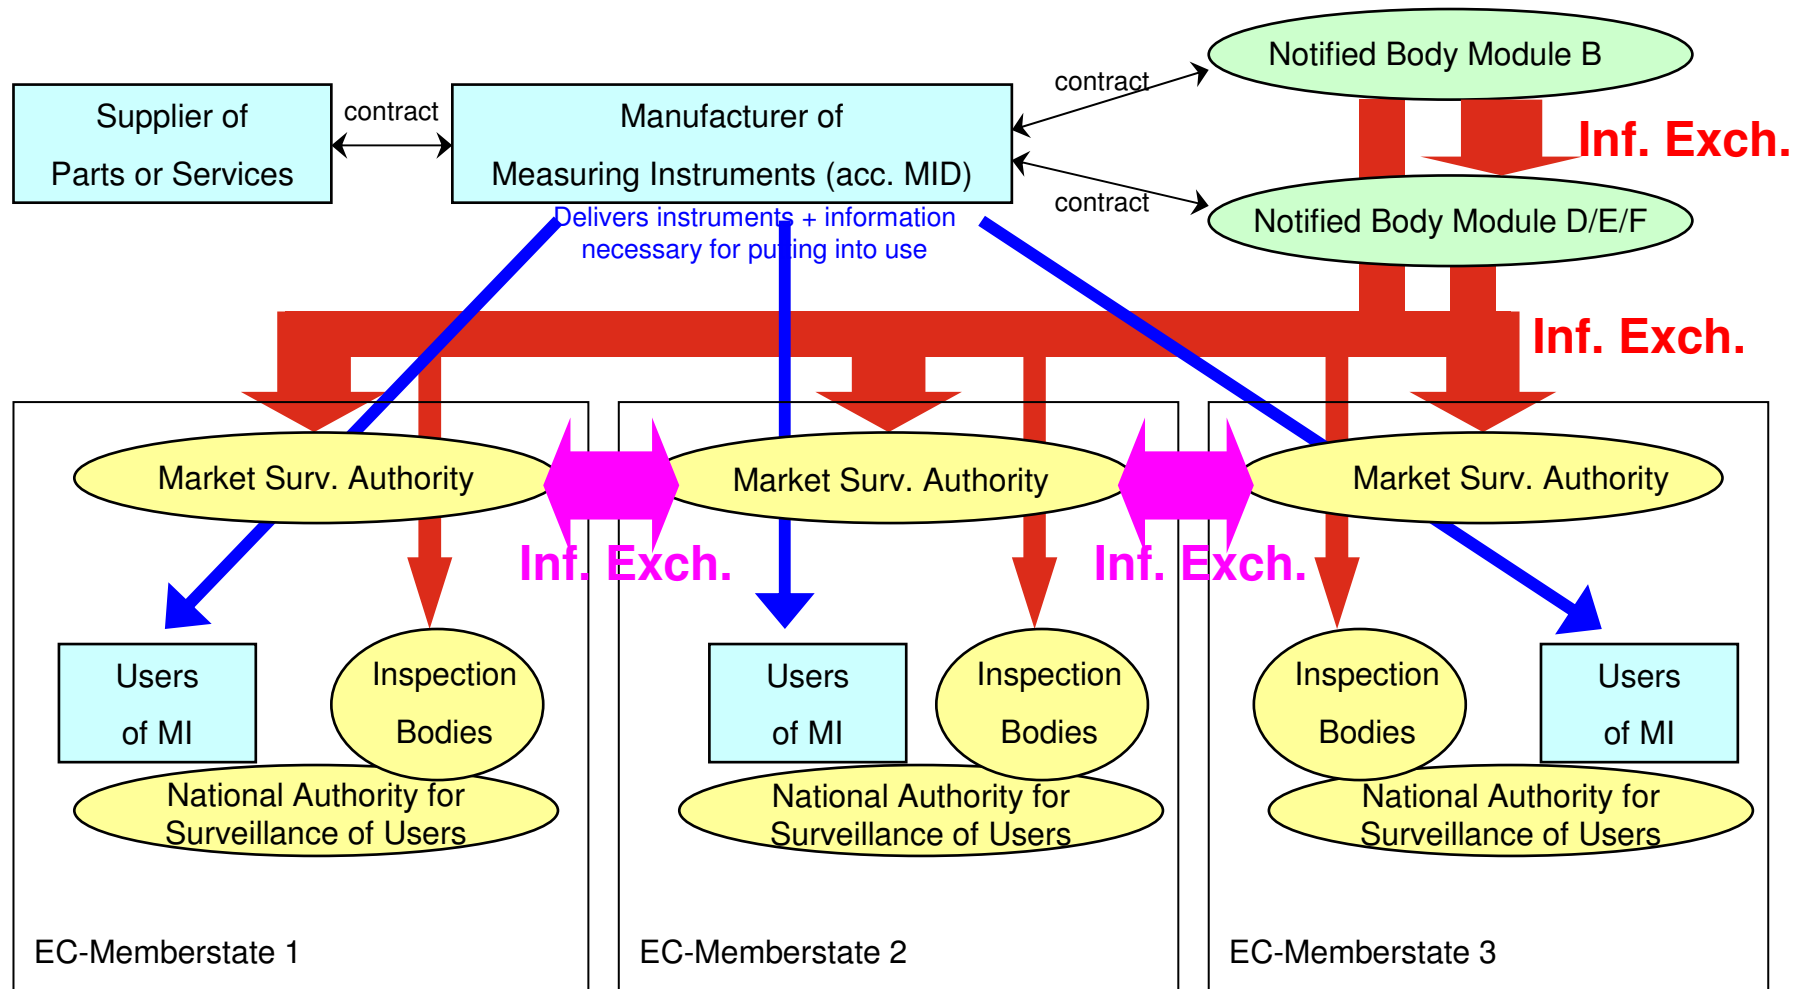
Supplier of Parts or Services

contract

Manufacturer of Measuring Instruments (acc. MID)

contract

Notified Body Module B

Inf. Exch.

contract

Notified Body Module D/E/F

Delivers instruments + information necessary for putting into use

Inf. Exch.

Market Surv. Authority

Market Surv. Authority

Market Surv. Authority

Inf. Exch.

Inf. Exch.

Users of MI

Inspection Bodies

National Authority for Surveillance of Users

Users of MI

Inspection Bodies

National Authority for Surveillance of Users

Inspection Bodies

Users of MI

National Authority for Surveillance of Users

EC-Memberstate 1

EC-Memberstate 2

EC-Memberstate 3